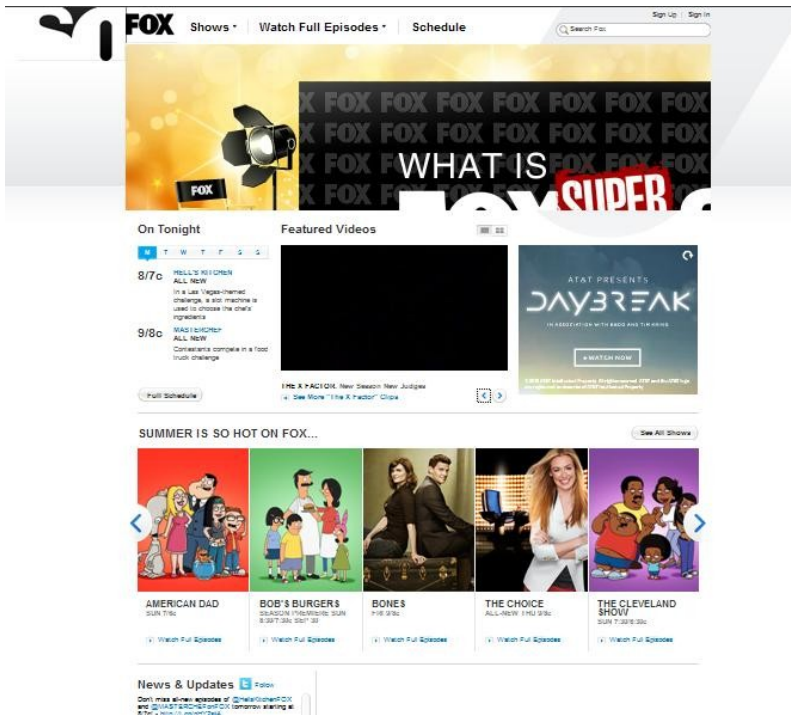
FOX Shows ▾ Watch Full Episodes ▾ Schedule

Sign Up | Sign In

Search Fox

FOX FOX FOX FOX FOX FOX FOX
FOX FOX FOX FOX FOX FOX FOX
FOX
WHAT IS SUPER

FOX

On Tonight

M T W T F S S

8/7c HELL'S KITCHEN
ALL NEW
In a Las Vegas-themed challenge, a slot machine is used to choose the chef's ingredients

9/8c MASTERCHEF
ALL NEW
Contestants compete in a food truck challenge

Full Schedule

Featured Videos

THE X FACTOR: New Season New Judges
See More "The X Factor" Clips

AT&T PRESENTS
DAYBREAK
IN ASSOCIATION WITH BBDO AND TIM KRING
WATCH NOW

SUMMER IS SO HOT ON FOX...

See All Shows

AMERICAN DAD
SUN 7:30c
Watch Full Episodes

BOB'S BURGERS
SEASON FINALE
Watch Full Episodes

BONES
FRI 9/8c
Watch Full Episodes

THE CHOICE
ALL-NEW THU 9/8c
Watch Full Episodes

THE CLEVELAND SHOW
SUN 7:30/6:30c
Watch Full Episodes

News & Updates Follow

Don't miss all-new episodes of @HellsKitchenFOX and @MASTERCHEFonFOX tomorrow starting at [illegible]